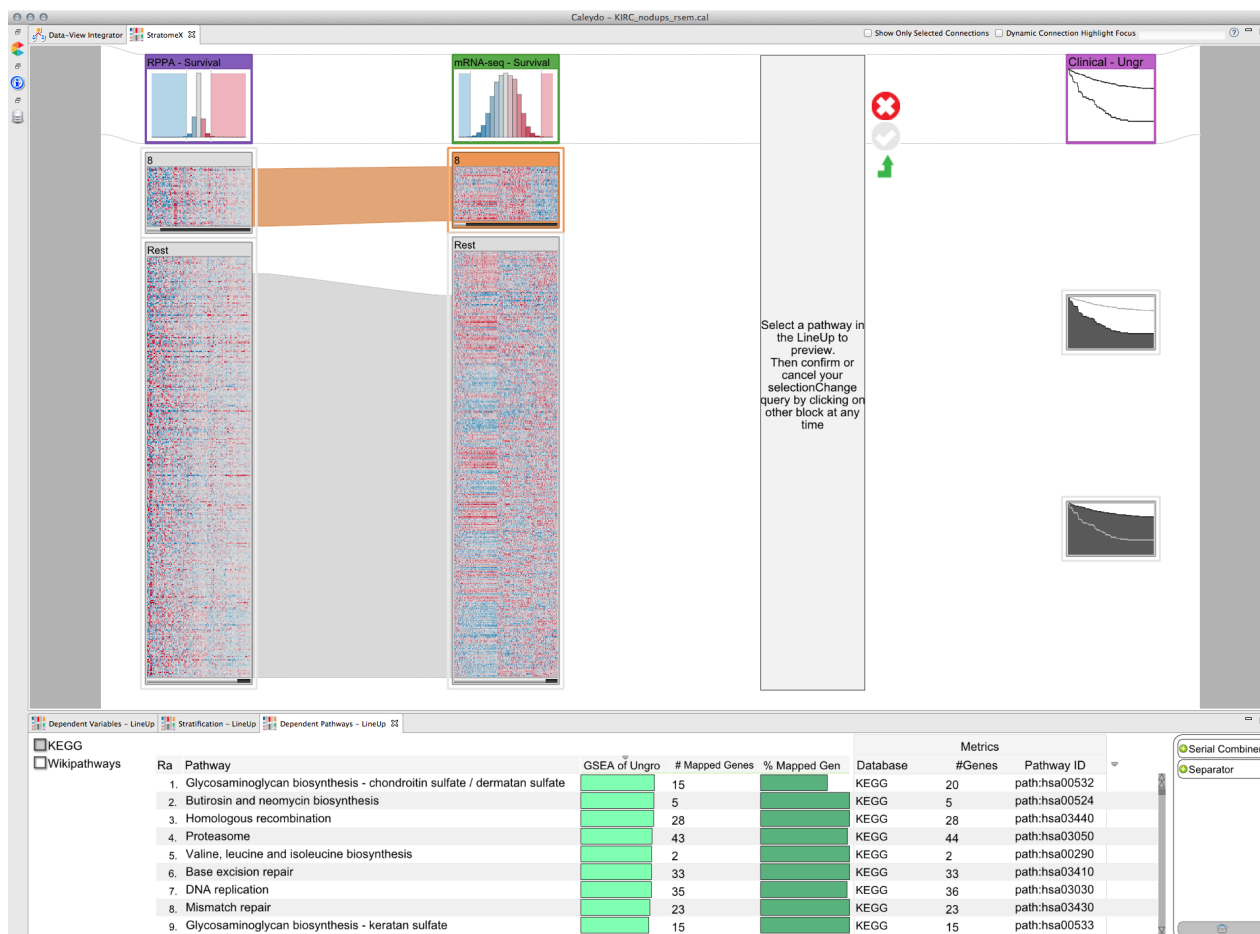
Caleydo – KIRC_nodups_rsem.cal

Data-View Integrator
StratomeX

Show Only Selected Connections
Dynamic Connection Highlight Focus

RPPA - Survival
mRNA-seq - Survival
Clinical - Ungr

8
8
Rest
Rest

Select a pathway in the LineUp to preview. Then confirm or cancel your selectionChange query by clicking on other block at any time

Dependent Variables – LineUp
Stratification – LineUp
Dependent Pathways – LineUp

KEGG
Wikipathways

| Ra | Pathway | GSEA of Ungro | # Mapped Genes | % Mapped Gen | Database | #Genes | Pathway ID |
|---|---|---|---|---|---|---|---|
| 1. | Glycosaminoglycan biosynthesis - chondroitin sulfate / dermatan sulfate | | 15 | | KEGG | 20 | path:hsa00532 |
| 2. | Butirosin and neomycin biosynthesis | | 5 | | KEGG | 5 | path:hsa00524 |
| 3. | Homologous recombination | | 28 | | KEGG | 28 | path:hsa03440 |
| 4. | Proteasome | | 43 | | KEGG | 44 | path:hsa03050 |
| 5. | Valine, leucine and isoleucine biosynthesis | | 2 | | KEGG | 2 | path:hsa00290 |
| 6. | Base excision repair | | 33 | | KEGG | 33 | path:hsa03410 |
| 7. | DNA replication | | 35 | | KEGG | 36 | path:hsa03030 |
| 8. | Mismatch repair | | 23 | | KEGG | 23 | path:hsa03430 |
| 9. | Glycosaminoglycan biosynthesis - keratan sulfate | | 15 | | KEGG | 15 | path:hsa00533 |

Metrics

Serial Combiner
Separator